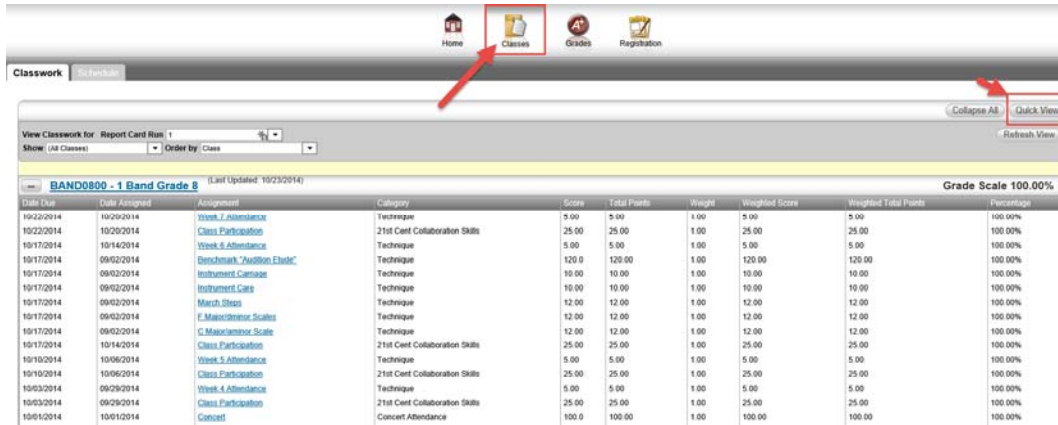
Home Classes Grades Registration

Classwork Schedule

Collapse All Quick View

View Classwork for Report Card Run 1
Show (All Classes) Order by Class

Refresh View

BAND0800 - 1 Band Grade 8 (Last Updated: 10/23/2014)

Grade Scale 100.00%

| Date Due | Date Assigned | Assignment | Category | Score | Total Points | Weight | Weighted Score | Weighted Total Points | Percentage |
|---|---|---|---|---|---|---|---|---|---|
| 10/22/2014 | 10/20/2014 | Week 7 Attendance | Technique | 5.00 | 5.00 | 1.00 | 5.00 | 5.00 | 100.00% |
| 10/22/2014 | 10/20/2014 | Class Participation | 21st Cent Collaboration Skills | 25.00 | 25.00 | 1.00 | 25.00 | 25.00 | 100.00% |
| 10/17/2014 | 10/14/2014 | Week 6 Attendance | Technique | 5.00 | 5.00 | 1.00 | 5.00 | 5.00 | 100.00% |
| 10/17/2014 | 09/02/2014 | Benchmark "Audition Etude" | Technique | 120.0 | 120.00 | 1.00 | 120.00 | 120.00 | 100.00% |
| 10/17/2014 | 09/02/2014 | Instrument Carriage | Technique | 10.00 | 10.00 | 1.00 | 10.00 | 10.00 | 100.00% |
| 10/17/2014 | 09/02/2014 | Instrument Care | Technique | 10.00 | 10.00 | 1.00 | 10.00 | 10.00 | 100.00% |
| 10/17/2014 | 09/02/2014 | March Steps | Technique | 12.00 | 12.00 | 1.00 | 12.00 | 12.00 | 100.00% |
| 10/17/2014 | 09/02/2014 | F Major/dminor Scales | Technique | 12.00 | 12.00 | 1.00 | 12.00 | 12.00 | 100.00% |
| 10/17/2014 | 09/02/2014 | C Major/aminor Scale | Technique | 12.00 | 12.00 | 1.00 | 12.00 | 12.00 | 100.00% |
| 10/17/2014 | 10/14/2014 | Class Participation | 21st Cent Collaboration Skills | 25.00 | 25.00 | 1.00 | 25.00 | 25.00 | 100.00% |
| 10/10/2014 | 10/06/2014 | Week 5 Attendance | Technique | 5.00 | 5.00 | 1.00 | 5.00 | 5.00 | 100.00% |
| 10/10/2014 | 10/06/2014 | Class Participation | 21st Cent Collaboration Skills | 25.00 | 25.00 | 1.00 | 25.00 | 25.00 | 100.00% |
| 10/03/2014 | 09/29/2014 | Week 4 Attendance | Technique | 5.00 | 5.00 | 1.00 | 5.00 | 5.00 | 100.00% |
| 10/03/2014 | 09/29/2014 | Class Participation | 21st Cent Collaboration Skills | 25.00 | 25.00 | 1.00 | 25.00 | 25.00 | 100.00% |
| 10/01/2014 | 10/01/2014 | Concert | Concert Attendance | 100.0 | 100.00 | 1.00 | 100.00 | 100.00 | 100.00% |